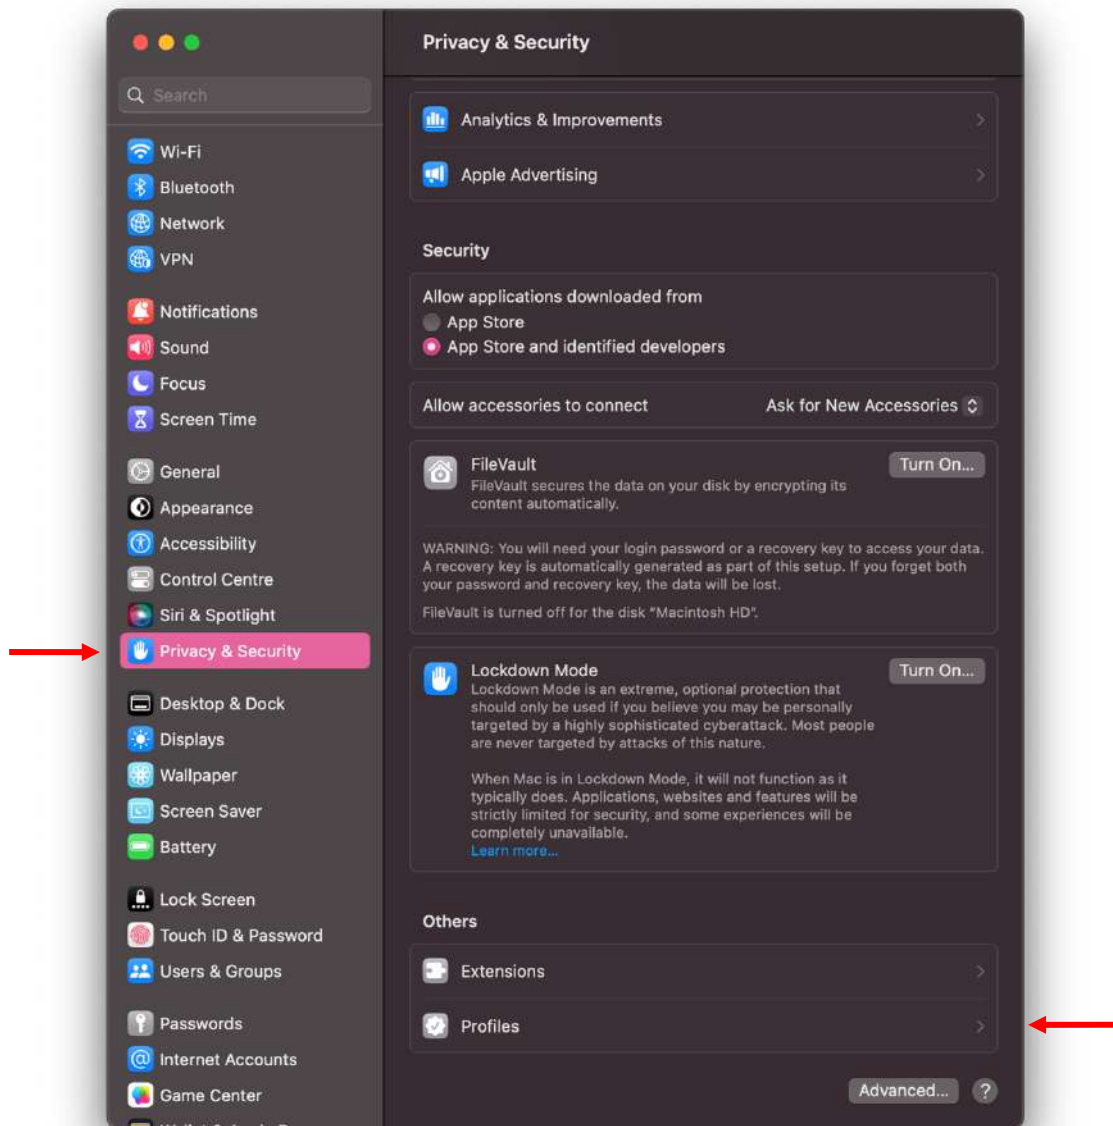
Search

Wi-Fi
Bluetooth
Network
VPN

Notifications
Sound
Focus
Screen Time

General
Appearance
Accessibility
Control Centre
Siri & Spotlight
Privacy & Security

Desktop & Dock
Displays
Wallpaper
Screen Saver
Battery

Lock Screen
Touch ID & Password
Users & Groups

Passwords
Internet Accounts
Game Center

Privacy & Security

Analytics & Improvements
Apple Advertising

Security

Allow applications downloaded from
App Store
App Store and identified developers

Allow accessories to connect
Ask for New Accessories

FileVault
FileVault secures the data on your disk by encrypting its content automatically.
Turn On...

WARNING: You will need your login password or a recovery key to access your data. A recovery key is automatically generated as part of this setup. If you forget both your password and recovery key, the data will be lost.

FileVault is turned off for the disk "Macintosh HD".

Lockdown Mode
Lockdown Mode is an extreme, optional protection that should only be used if you believe you may be personally targeted by a highly sophisticated cyberattack. Most people are never targeted by attacks of this nature.
Turn On...

When Mac is in Lockdown Mode, it will not function as it typically does. Applications, websites and features will be strictly limited for security, and some experiences will be completely unavailable.
Learn more...

Others

Extensions
Profiles

Advanced...
?